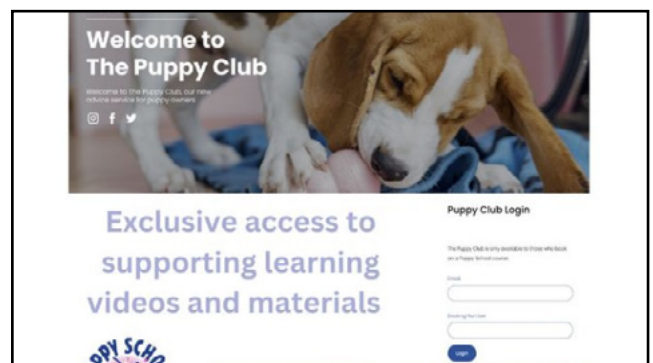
Welcome to The Puppy Club

Welcome to The Puppy Club, our new advice service for puppy owners

Exclusive access to supporting learning videos and materials

Puppy Club Login

The Puppy Club is only available to those who book on a Puppy School course.

Email

Booking Number

Login

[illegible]PY SCHO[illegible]